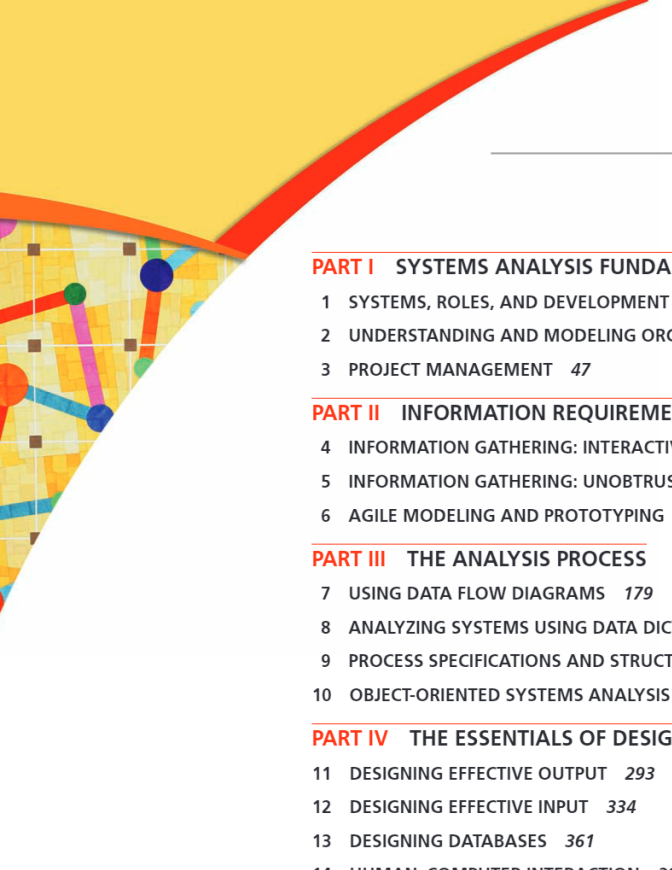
PART I SYSTEMS ANALYSIS FUNDA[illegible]

1 SYSTEMS, ROLES, AND DEVELOPMENT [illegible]

2 UNDERSTANDING AND MODELING OR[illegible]

3 PROJECT MANAGEMENT 47

PART II INFORMATION REQUIREME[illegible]

4 INFORMATION GATHERING: INTERACTI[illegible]

5 INFORMATION GATHERING: UNOBTRUS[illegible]

6 AGILE MODELING AND PROTOTYPING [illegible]

PART III THE ANALYSIS PROCESS

7 USING DATA FLOW DIAGRAMS 179

8 ANALYZING SYSTEMS USING DATA DIC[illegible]

9 PROCESS SPECIFICATIONS AND STRUCT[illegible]

10 OBJECT-ORIENTED SYSTEMS ANALYSIS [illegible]

PART IV THE ESSENTIALS OF DESIG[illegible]

11 DESIGNING EFFECTIVE OUTPUT 293

12 DESIGNING EFFECTIVE INPUT 334

13 DESIGNING DATABASES 361

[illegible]